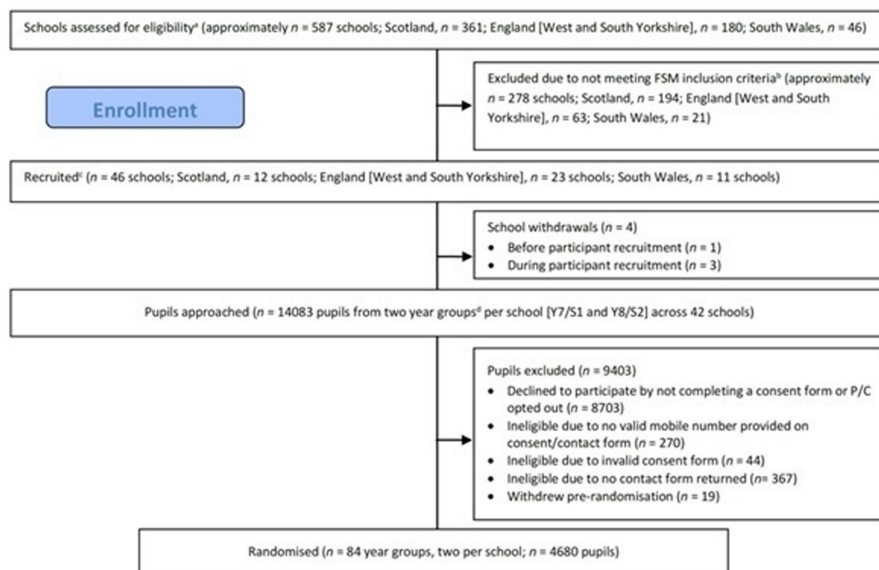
Schools assessed for eligibility$^a$ (approximately $n$ = 587 schools; Scotland, $n$ = 361; England [West and South Yorkshire], $n$ = 180; South Wales, $n$ = 46)

Enrollment

Excluded due to not meeting FSM inclusion criteria$^b$ (approximately $n$ = 278 schools; Scotland, $n$ = 194; England [West and South Yorkshire], $n$ = 63; South Wales, $n$ = 21)

Recruited$^c$ ($n$ = 46 schools; Scotland, $n$ = 12 schools; England [West and South Yorkshire], $n$ = 23 schools; South Wales, $n$ = 11 schools)

School withdrawals ($n$ = 4)
- Before participant recruitment ($n$ = 1)
- During participant recruitment ($n$ = 3)

Pupils approached ($n$ = 14083 pupils from two year groups$^d$ per school [Y7/S1 and Y8/S2] across 42 schools)

Pupils excluded ($n$ = 9403)
- Declined to participate by not completing a consent form or P/C opted out ($n$ = 8703)
- Ineligible due to no valid mobile number provided on consent/contact form ($n$ = 270)
- Ineligible due to invalid consent form ($n$ = 44)
- Ineligible due to no contact form returned ($n$= 367)
- Withdrew pre-randomisation ($n$ = 19)

Randomised ($n$ = 84 year groups, two per school; $n$ = 4680 pupils)